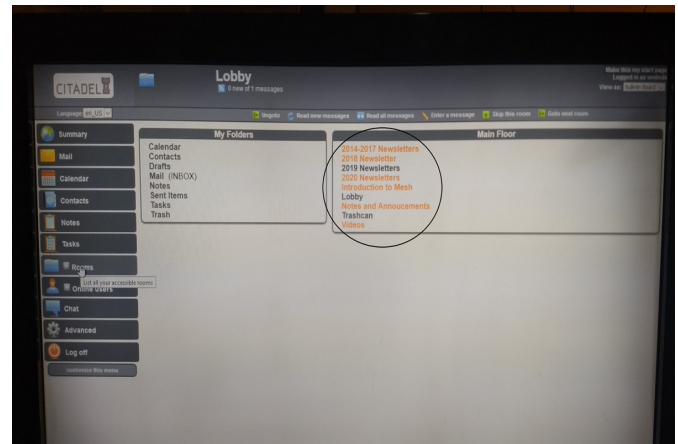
CITADEL

Lobby
0 new of 1 messages

Make this my start page
Logged in as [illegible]
View as: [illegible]

Language: en_US

Ungoto
Read new messages
Read all messages
Enter a message
Skip this room
Goto next room

Summary
Mail
Calendar
Contacts
Notes
Tasks
Rooms
List all your accessible rooms
Online Users
Chat
Advanced
Log off
customize this menu

My Folders
Calendar
Contacts
Drafts
Mail (INBOX)
Notes
Sent Items
Tasks
Trash

Main Floor
2014-2017 Newsletters
2018 Newsletter
2019 Newsletters
2020 Newsletters
Introduction to Mesh
Lobby
Notes and Annoucements
Trashcan
Videos